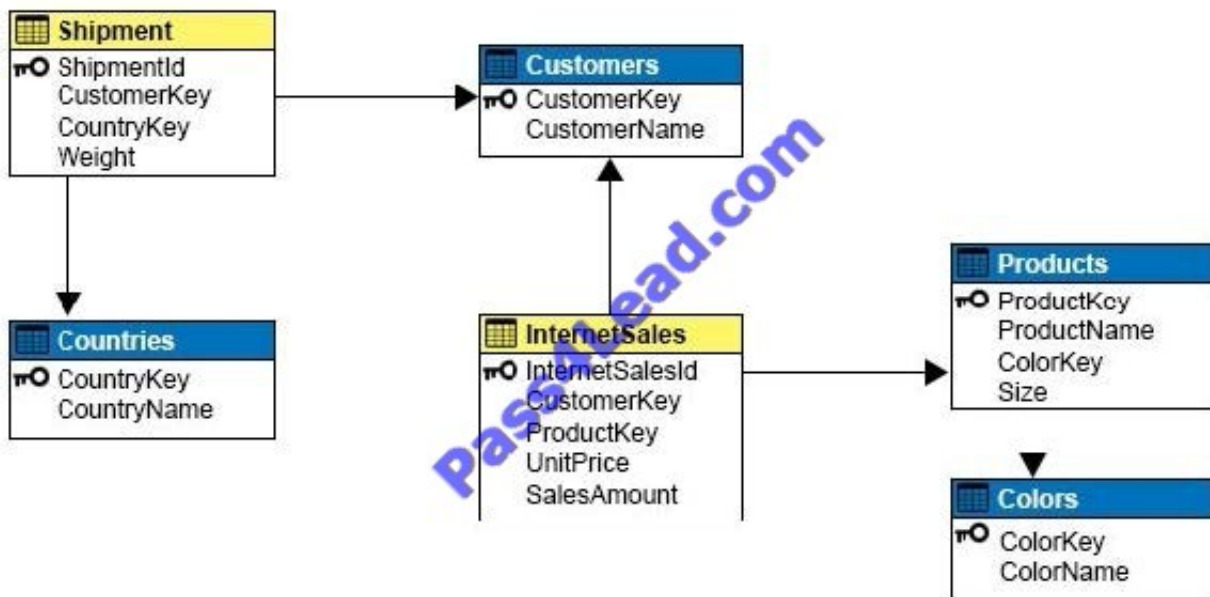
Shipment
ShipmentId
CustomerKey
CountryKey
Weight

Customers
CustomerKey
CustomerName

Countries
CountryKey
CountryName

InternetSales
InternetSalesId
CustomerKey
ProductKey
UnitPrice
SalesAmount

Products
ProductKey
ProductName
ColorKey
Size

Colors
ColorKey
ColorName

pass4itlead.com